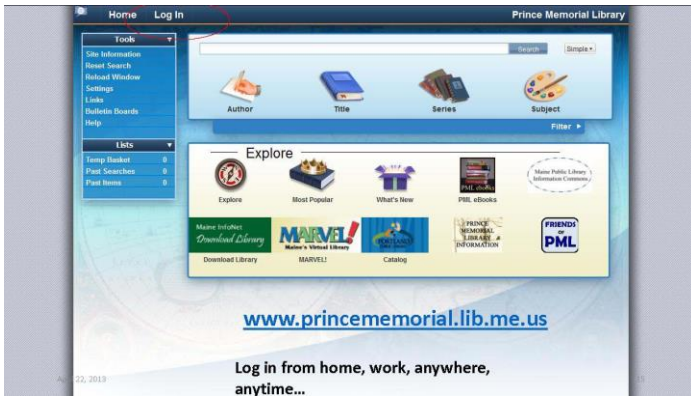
Home Log In

Prince Memorial Library

Tools

Site Information
Reset Search
Reload Window
Settings
Links
Bulletin Boards
Help

Lists

| Temp Basket | 0 |
|---|---|
| Past Searches | 0 |
| Past Items | 0 |

Search Simple

Author Title Series Subject

Filter

Explore

Explore Most Popular What's New PML eBooks

Maine Public Library Information Commons

Maine InfoNet Download Library

MARVEL! Maine's Virtual Library

PRINCE MEMORIAL LIBRARY INFORMATION

FRIENDS of PML

Download Library MARVEL! Catalog

www.princememorial.lib.me.us

Log in from home, work, anywhere, anytime...

A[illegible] 22, 2013

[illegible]15